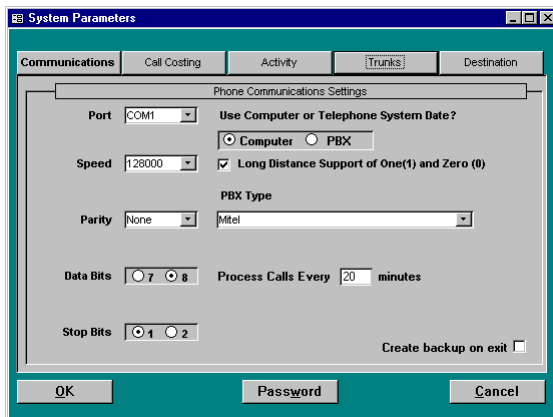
System Parameters

Communications | Call Costing | Activity | Trunks | Destination

Phone Communications Settings

Port COM1

Use Computer or Telephone System Date?

Computer PBX

Speed 128000

Long Distance Support of One(1) and Zero (0)

PBX Type

Parity None

Mitel

Data Bits 7 8

Process Calls Every 20 minutes

Stop Bits 1 2

Create backup on exit

OK

Password

Cancel